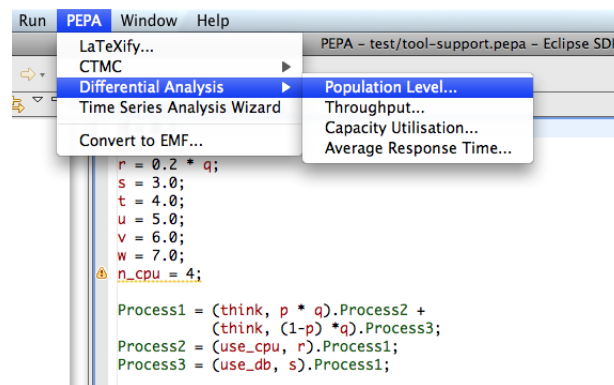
Run PEPA Window Help

LaTeXify...
CTMC
Differential Analysis
Time Series Analysis Wizard
Convert to EMF...

PEPA - test/tool-support.pepa - Eclipse SDK

Population Level...
Throughput...
Capacity Utilisation...
Average Response Time...

r = 0.2 * q;
s = 3.0;
t = 4.0;
u = 5.0;
v = 6.0;
w = 7.0;
n_cpu = 4;

Process1 = (think, p * q).Process2 +
 (think, (1-p) *q).Process3;
Process2 = (use_cpu, r).Process1;
Process3 = (use_db, s).Process1;